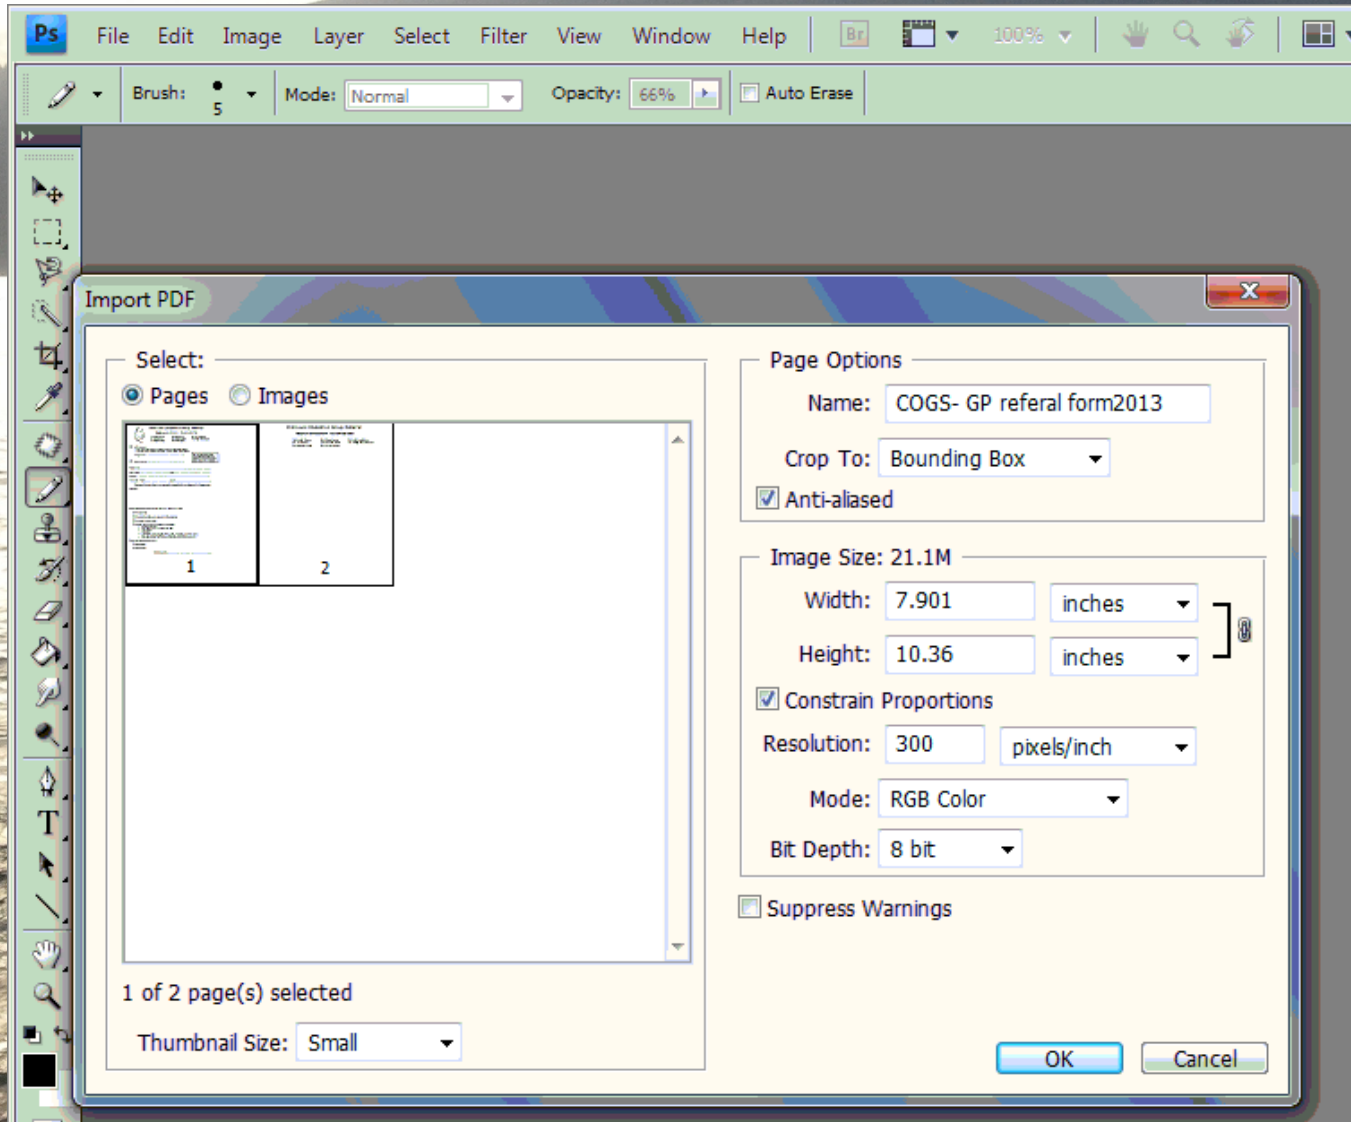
Ps File Edit Image Layer Select Filter View Window Help Br 100%

Brush: 5 Mode: Normal Opacity: 66% Auto Erase

Import PDF

Select:
Pages Images

1 2

1 of 2 page(s) selected

Thumbnail Size: Small

Page Options
Name: COGS- GP referal form2013
Crop To: Bounding Box
Anti-aliased

Image Size: 21.1M
Width: 7.901 inches
Height: 10.36 inches
Constrain Proportions
Resolution: 300 pixels/inch
Mode: RGB Color
Bit Depth: 8 bit

Suppress Warnings

OK Cancel